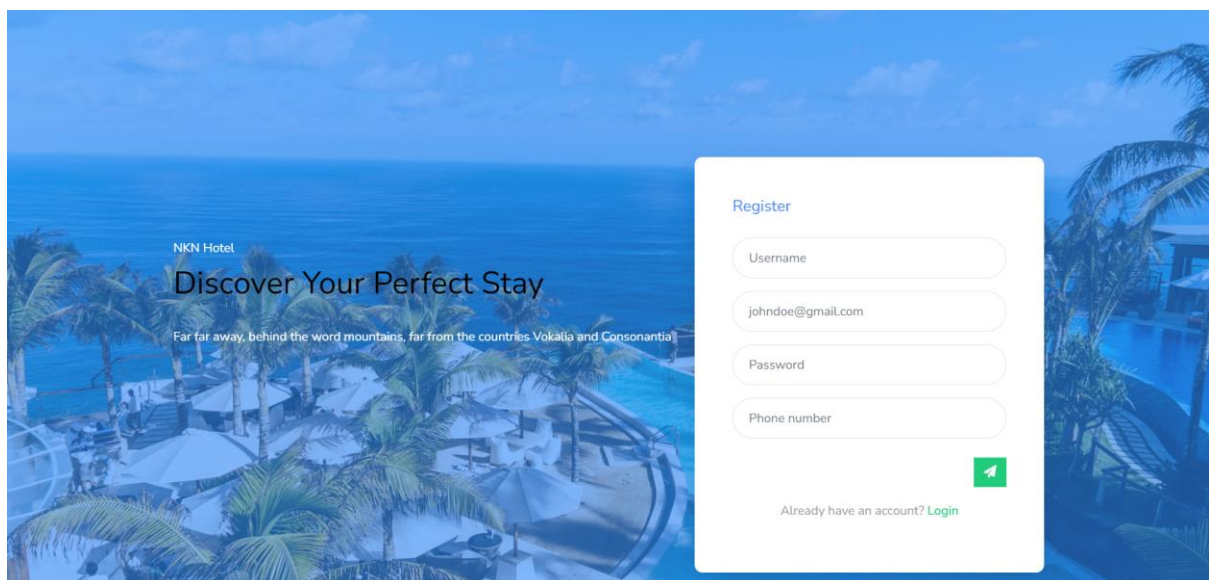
NKN Hotel

Discover Your Perfect Stay

Far far away, behind the word mountains, far from the countries Vokalia and Consonantia

Register

Username

johndoe@gmail.com

Password

Phone number

Already have an account? Login